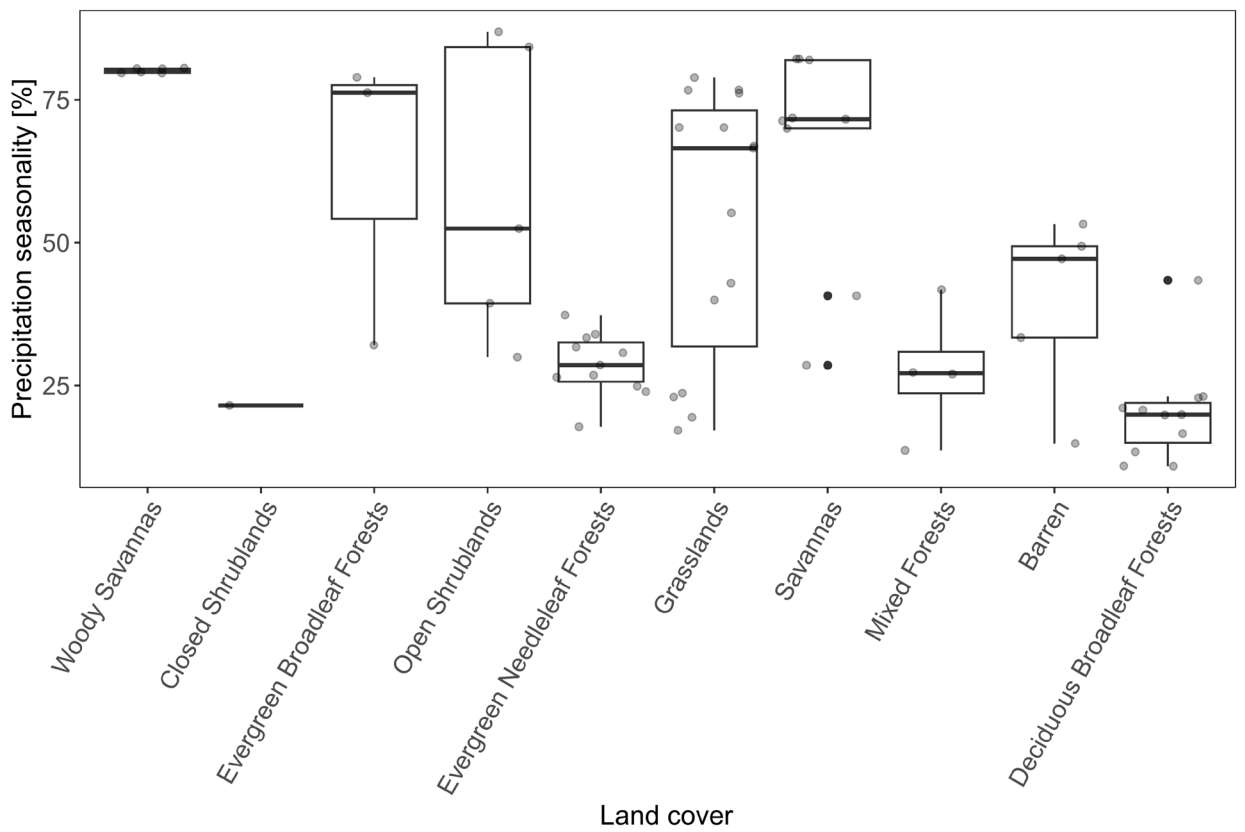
Precipitation seasonality [%]

75

50

25

Woody Savannas
Closed Shrublands
Evergreen Broadleaf Forests
Open Shrublands
Evergreen Needleleaf Forests
Grasslands
Savannas
Mixed Forests
Barren
Deciduous Broadleaf Forests

Land cover